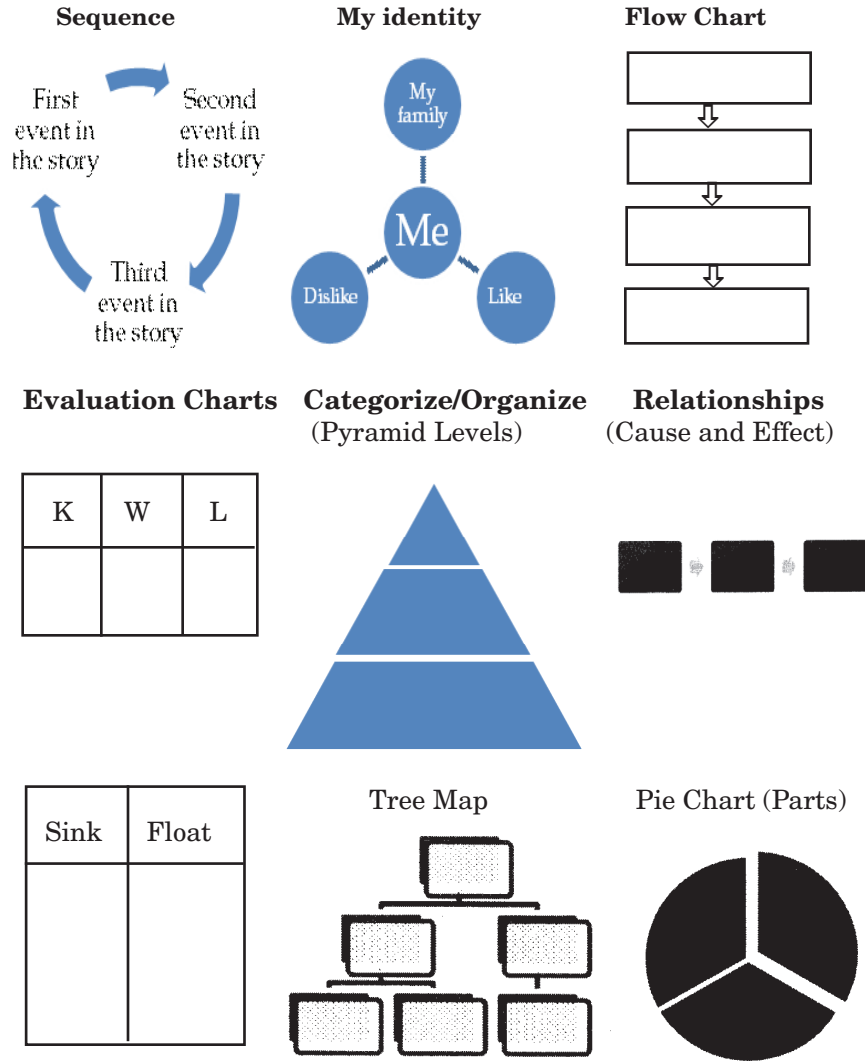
**Sequence**

First event in the story

Second event in the story

Third event in the story

**My identity**

My family

Me

Dislike

Like

**Flow Chart**

**Evaluation Charts**

| K | W | L |
|---|---|---|
| | | |

**Categorize/Organize**
(Pyramid Levels)

**Relationships**
(Cause and Effect)

| Sink | Float |
|---|---|
| | |

Tree Map

Pie Chart (Parts)